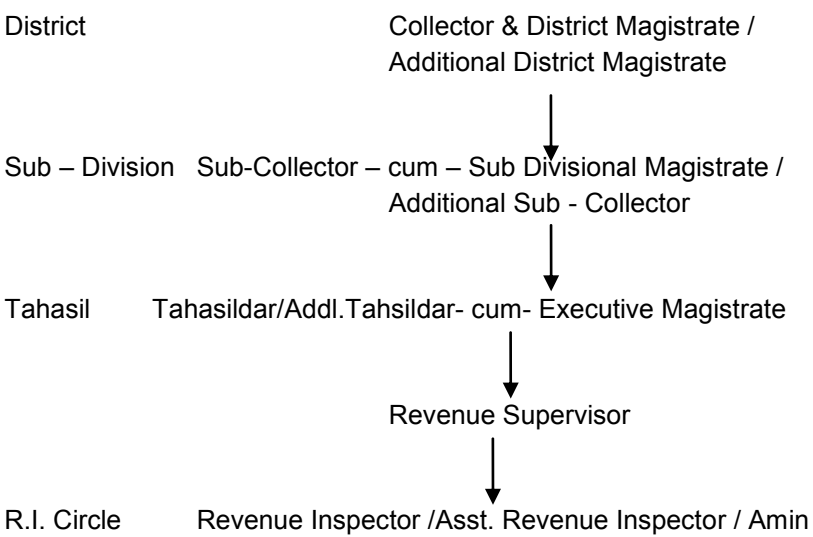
District Collector & District Magistrate / Additional District Magistrate

Sub – Division Sub-Collector – cum – Sub Divisional Magistrate / Additional Sub - Collector

Tahasil Tahasildar/Addl.Tahsildar- cum- Executive Magistrate

Revenue Supervisor

R.I. Circle Revenue Inspector /Asst. Revenue Inspector / Amin